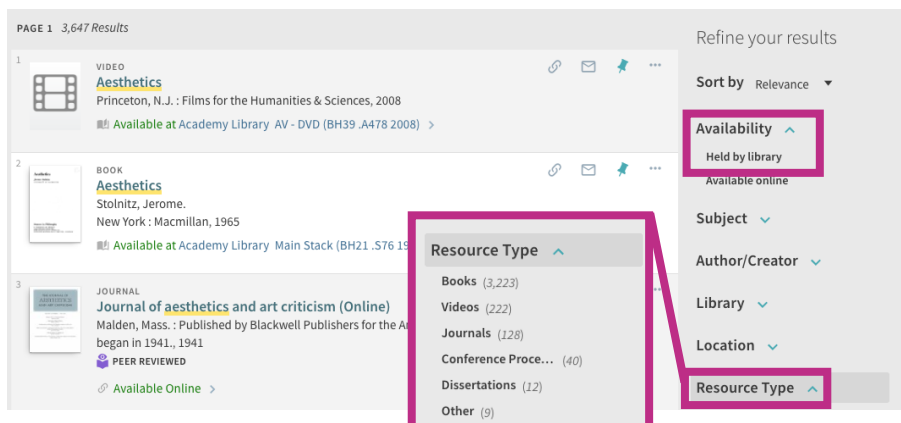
PAGE 1 3,647 Results

1
VIDEO
Aesthetics
Princeton, N.J. : Films for the Humanities & Sciences, 2008
Available at Academy Library AV - DVD (BH39 .A478 2008) >

2
BOOK
Aesthetics
Stolnitz, Jerome.
New York : Macmillan, 1965
Available at Academy Library Main Stack (BH21 .S76 19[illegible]

3
JOURNAL
Journal of aesthetics and art criticism (Online)
Malden, Mass. : Published by Blackwell Publishers for the A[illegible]
began in 1941., 1941
PEER REVIEWED
Available Online >

Resource Type
Books (3,223)
Videos (222)
Journals (128)
Conference Proce... (40)
Dissertations (12)
Other (9)

Refine your results
Sort by Relevance
Availability
Held by library
Available online
Subject
Author/Creator
Library
Location
Resource Type